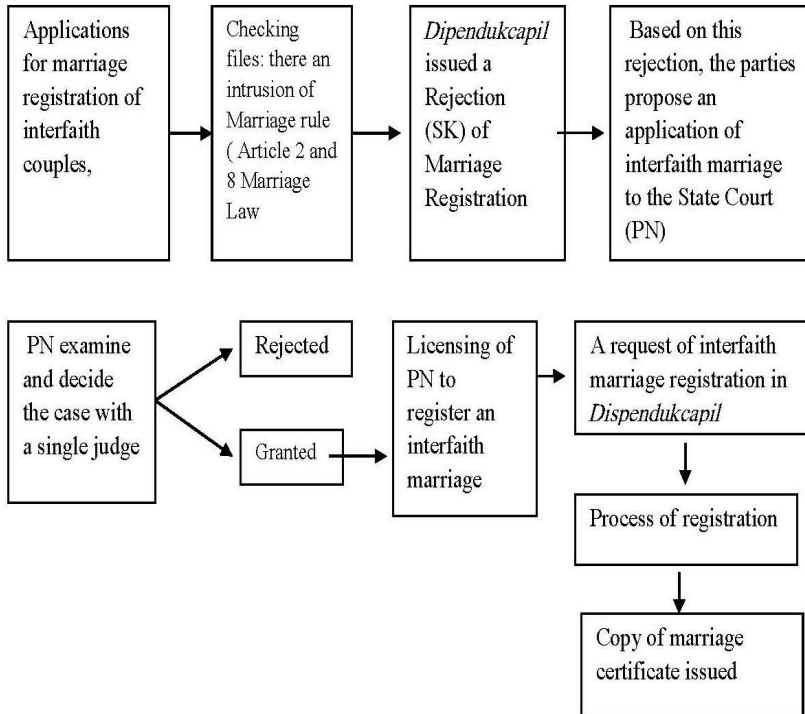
Applications for marriage registration of interfaith couples,

Checking files: there an intrusion of Marriage rule ( Article 2 and 8 Marriage Law

*Dipendukcapil* issued a Rejection (SK) of Marriage Registration

Based on this rejection, the parties propose an application of interfaith marriage to the State Court (PN)

PN examine and decide the case with a single judge

Rejected

Granted

Licensing of PN to register an interfaith marriage

A request of interfaith marriage registration in *Dispendukcapil*

Process of registration

Copy of marriage certificate issued